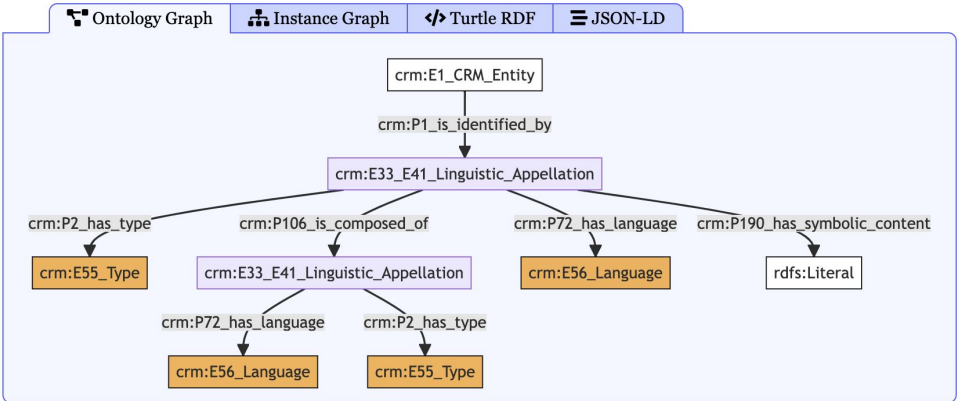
Ontology Graph
Instance Graph
Turtle RDF
JSON-LD

crm:E1_CRM_Entity
crm:P1_is_identified_by
crm:E33_E41_Linguistic_Appellation
crm:P2_has_type
crm:P106_is_composed_of
crm:P72_has_language
crm:P190_has_symbolic_content
crm:E55_Type
crm:E33_E41_Linguistic_Appellation
crm:E56_Language
rdfs:Literal
crm:P72_has_language
crm:P2_has_type
crm:E56_Language
crm:E55_Type